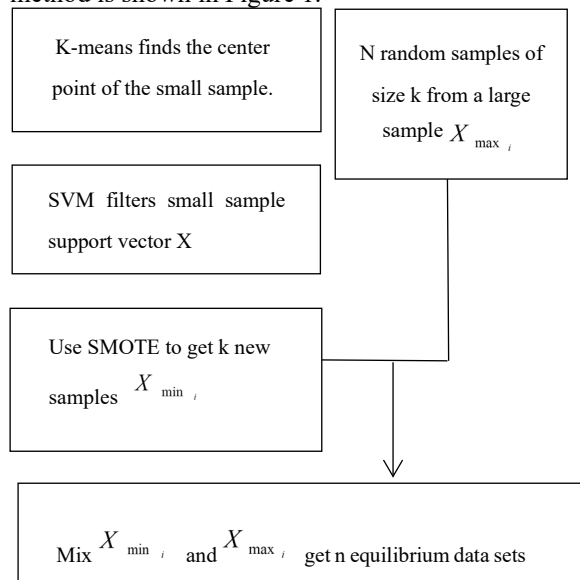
method is shown in Figure 1.

K-means finds the center point of the small sample.

N random samples of size k from a large sample $X_{\max_i}$

SVM filters small sample support vector X

Use SMOTE to get k new samples $X_{\min_i}$

Mix $X_{\min_i}$ and $X_{\max_i}$ get n equilibrium data sets